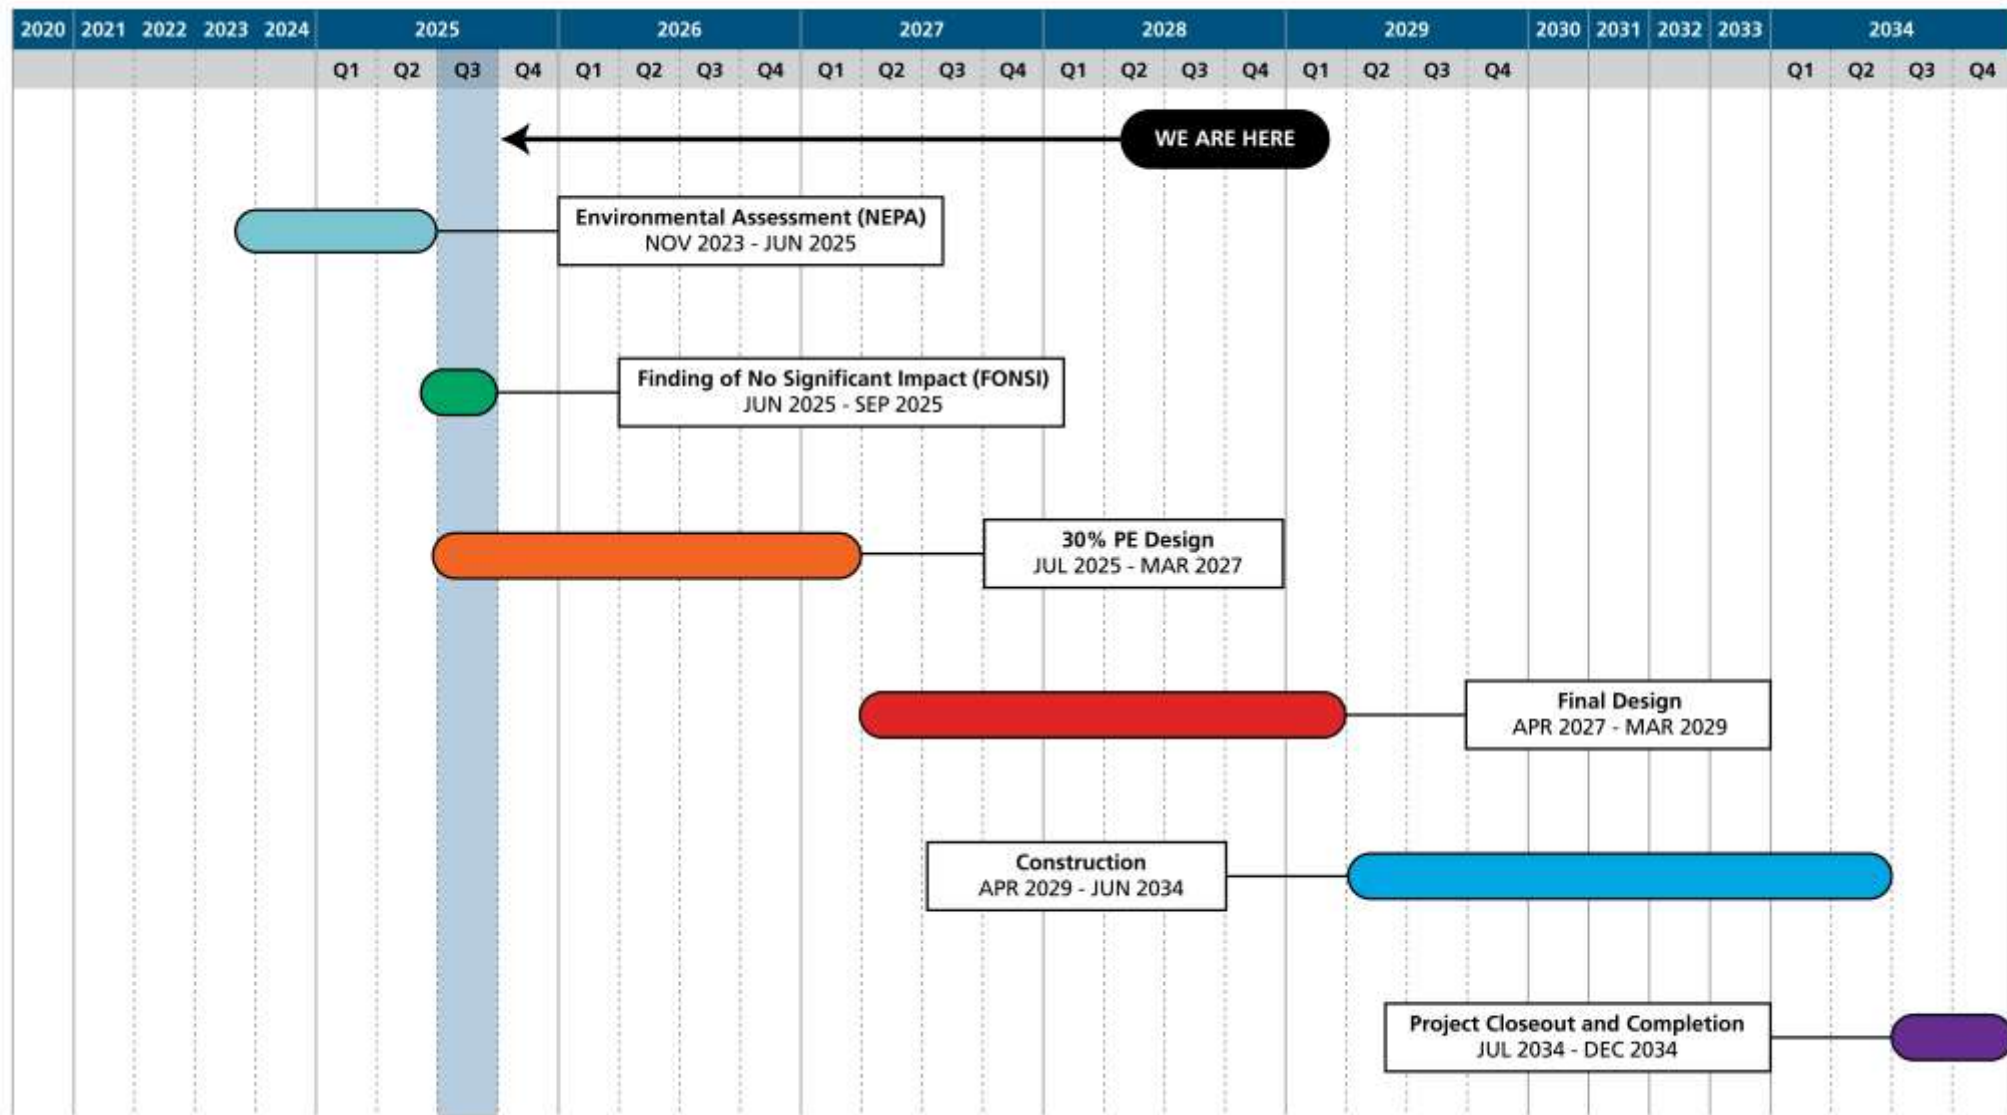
| 2020 | 2021 | 2022 | 2023 | 2024 | 2025 | | | | 2026 | | | | 2027 | | | | 2028 | | | | 2029 | | | | 2030 | 2031 | 2032 | 2033 | 2034 | | | |
|---|---|---|---|---|---|---|---|---|---|---|---|---|---|---|---|---|---|---|---|---|---|---|---|---|---|---|---|---|---|---|---|---|
| | | | | | Q1 | Q2 | Q3 | Q4 | Q1 | Q2 | Q3 | Q4 | Q1 | Q2 | Q3 | Q4 | Q1 | Q2 | Q3 | Q4 | Q1 | Q2 | Q3 | Q4 | | | | | Q1 | Q2 | Q3 | Q4 |

WE ARE HERE

Environmental Assessment (NEPA)
NOV 2023 - JUN 2025

Finding of No Significant Impact (FONSI)
JUN 2025 - SEP 2025

30% PE Design
JUL 2025 - MAR 2027

Final Design
APR 2027 - MAR 2029

Construction
APR 2029 - JUN 2034

Project Closeout and Completion
JUL 2034 - DEC 2034